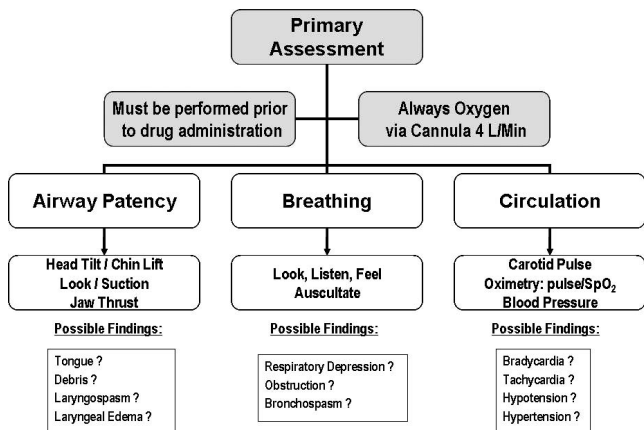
Primary Assessment

Must be performed prior to drug administration

Always Oxygen via Cannula 4 L/Min

Airway Patency

Breathing

Circulation

Head Tilt / Chin Lift
Look / Suction
Jaw Thrust

Possible Findings:

Tongue ?
Debris ?
Laryngospasm ?
Laryngeal Edema ?

Look, Listen, Feel
Auscultate

Possible Findings:

Respiratory Depression ?
Obstruction ?
Bronchospasm ?

Carotid Pulse
Oximetry: pulse/SpO$_2$
Blood Pressure

Possible Findings:

Bradycardia ?
Tachycardia ?
Hypotension ?
Hypertension ?